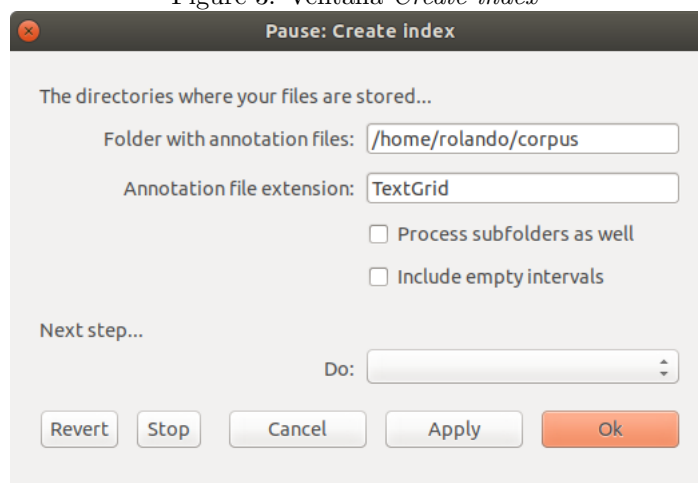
Figure 5: Ventana Create index

Pause: Create index

The directories where your files are stored...

Folder with annotation files: /home/rolando/corpus

Annotation file extension: TextGrid

Process subfolders as well

Include empty intervals

Next step...

Do:

Revert Stop Cancel Apply Ok